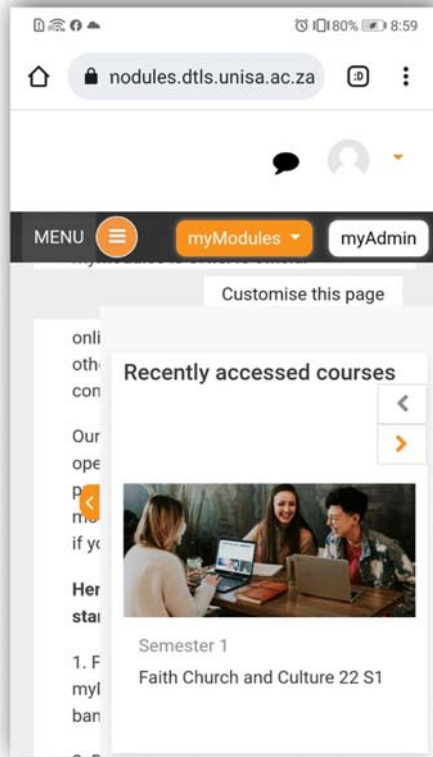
80% 8:59

nodules.dtls.unisa.ac.za

:D

MENU

myModules

myAdmin

Customise this page

onli
oth
con

Our
ope
p
m
if yo

Her
sta

1. F
myl
ban

Recently accessed courses

Semester 1

Faith Church and Culture 22 S1